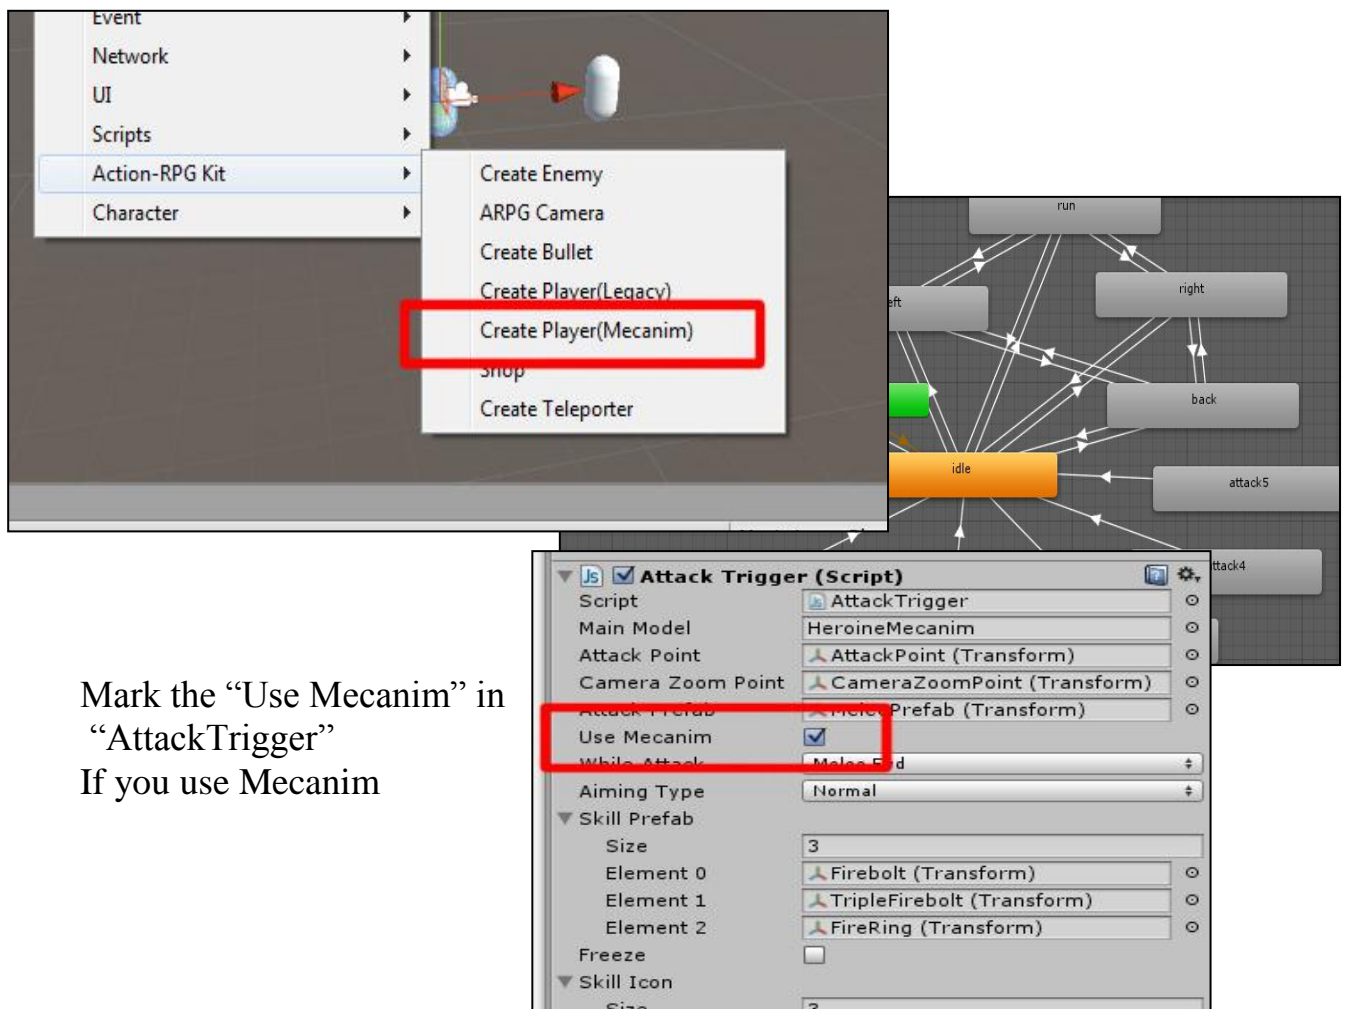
Event
Network
UI
Scripts
Action-RPG Kit
Character

Create Enemy
ARPG Camera
Create Bullet
Create Player(Legacy)
Create Player(Mecanim)
Shop
Create Teleporter

run
eft
right
back
idle
attack5
ttack4

Attack Trigger (Script)

| | |
|---|---|
| Script | AttackTrigger |
| Main Model | HeroineMecanim |
| Attack Point | AttackPoint (Transform) |
| Camera Zoom Point | CameraZoomPoint (Transform) |
| Attack Prefab | MeleePrefab (Transform) |
| Use Mecanim | ☑ |
| While Attack | Melee F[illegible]d |
| Aiming Type | Normal |
| Skill Prefab | |
| Size | 3 |
| Element 0 | Firebolt (Transform) |
| Element 1 | TripleFirebolt (Transform) |
| Element 2 | FireRing (Transform) |
| Freeze | ☐ |
| Skill Icon | |
| Size | 3 |

Mark the “Use Mecanim” in “AttackTrigger”
If you use Mecanim